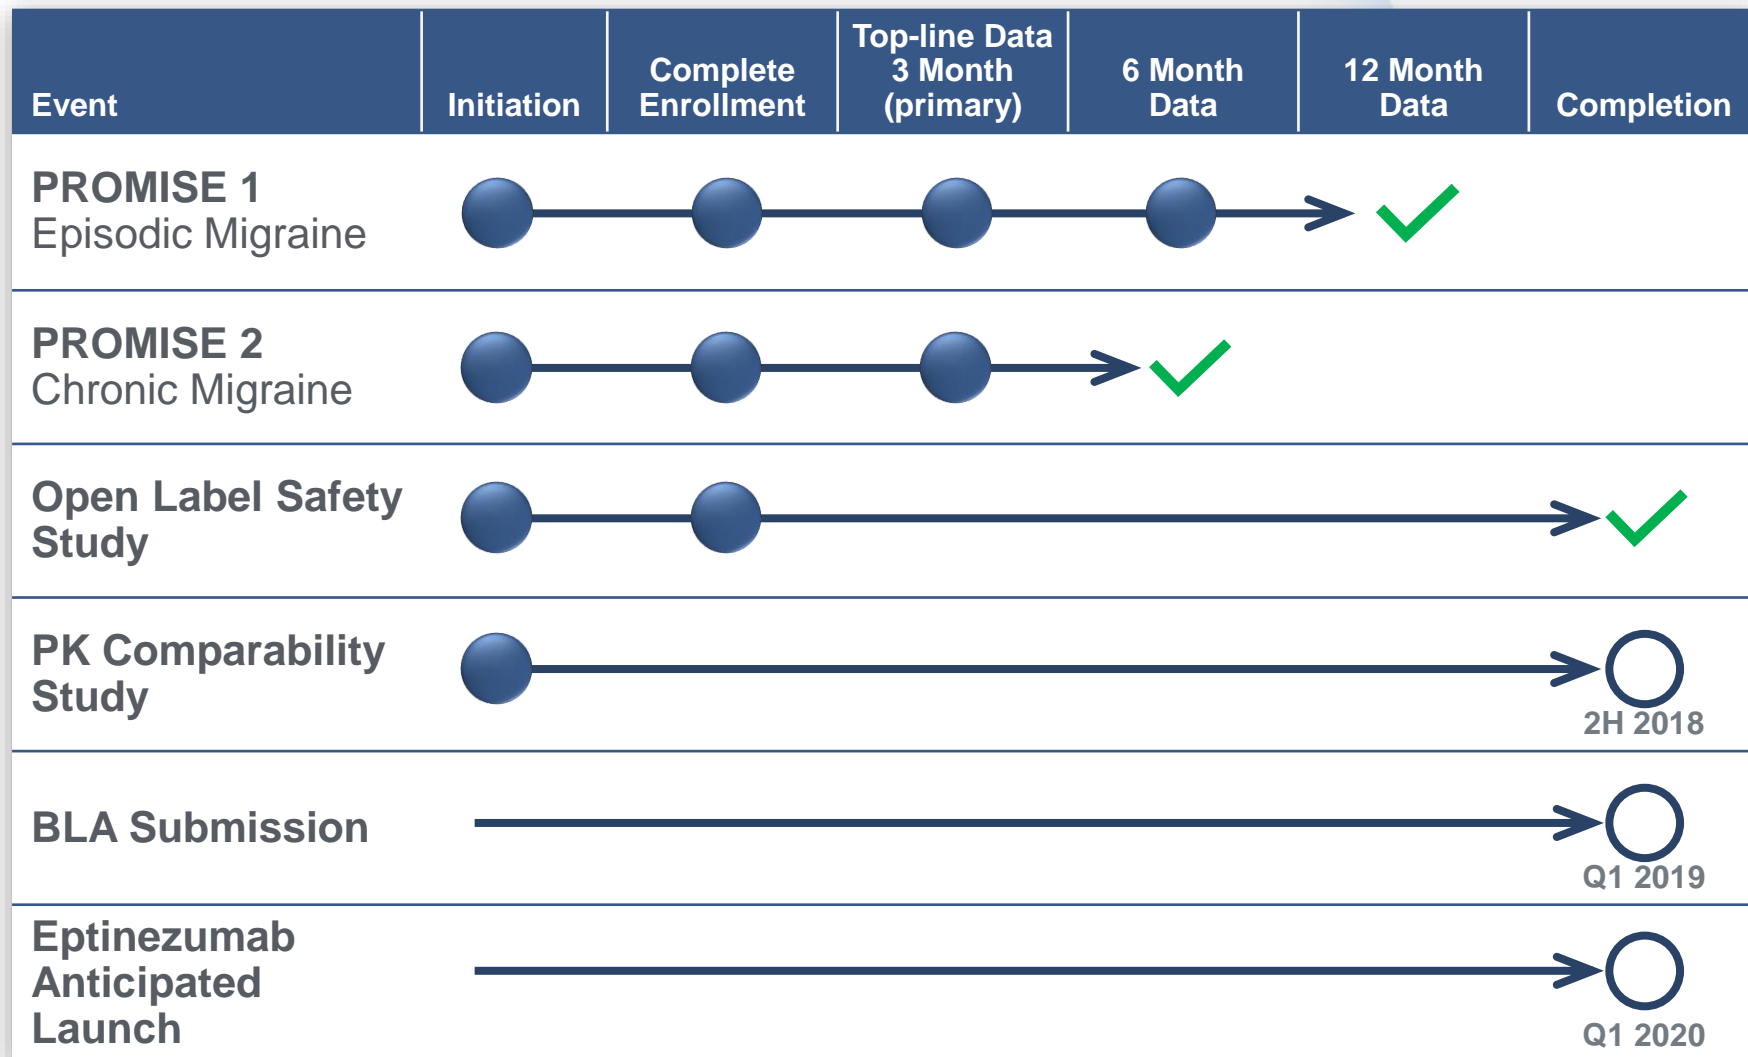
| Event | Initiation | Complete Enrollment | Top-line Data 3 Month (primary) | 6 Month Data | 12 Month Data | Completion |
|---|---|---|---|---|---|---|
| PROMISE 1 Episodic Migraine | | | | | | |
| PROMISE 2 Chronic Migraine | | | | | | |
| Open Label Safety Study | | | | | | |
| PK Comparability Study | | | | | | 2H 2018 |
| BLA Submission | | | | | | Q1 2019 |
| Eptinezumab Anticipated Launch | | | | | | Q1 2020 |